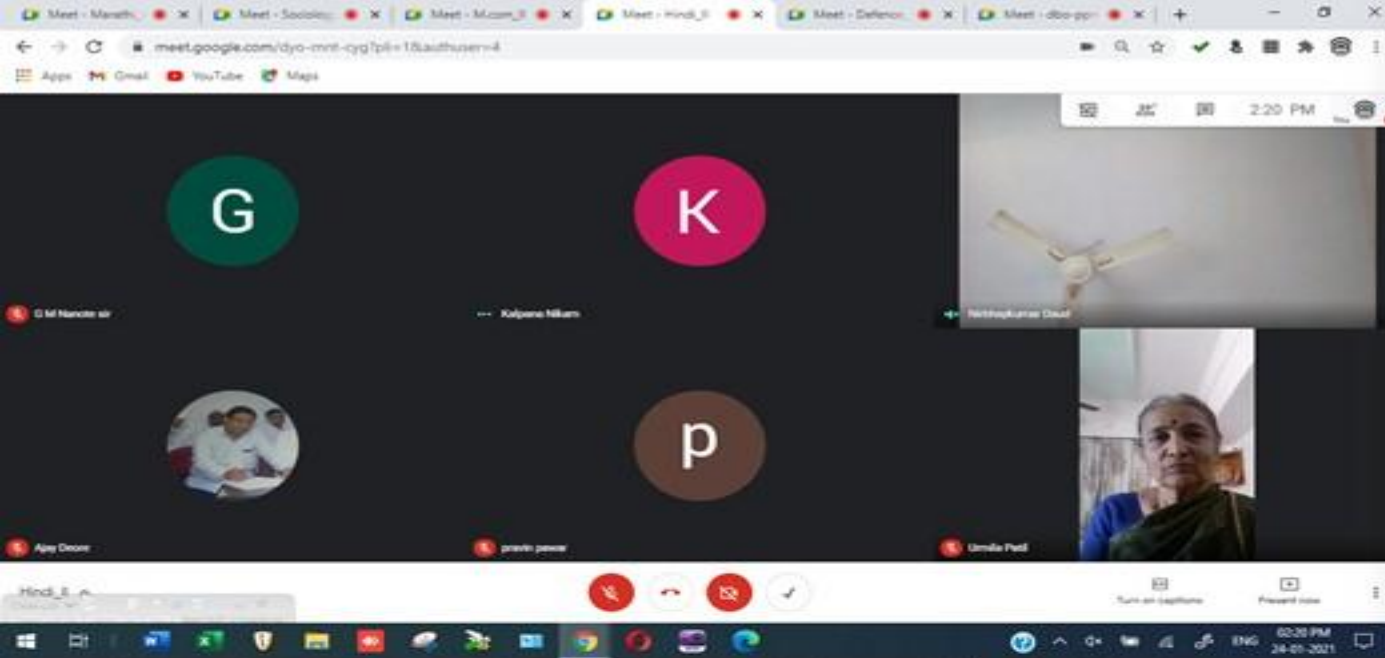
Meet - Marath ×
Meet - Sociolo ×
Meet - M.com_II ×
Meet - Hindi_II ×
Meet - Defenc ×
Meet - dbo-pp ×

meet.google.com/dyo-mnt-cyg?pli=1&authuser=4

Apps Gmail YouTube Maps

2:20 PM

G

K

G M Nanote sir

Kalpana Nikam

Nitinkumar Daud

p

Ajay Deore

pravin pawar

Urmila Patil

Hindi_II

Turn on captions

Present now

ENG 02:20 PM 24-01-2021